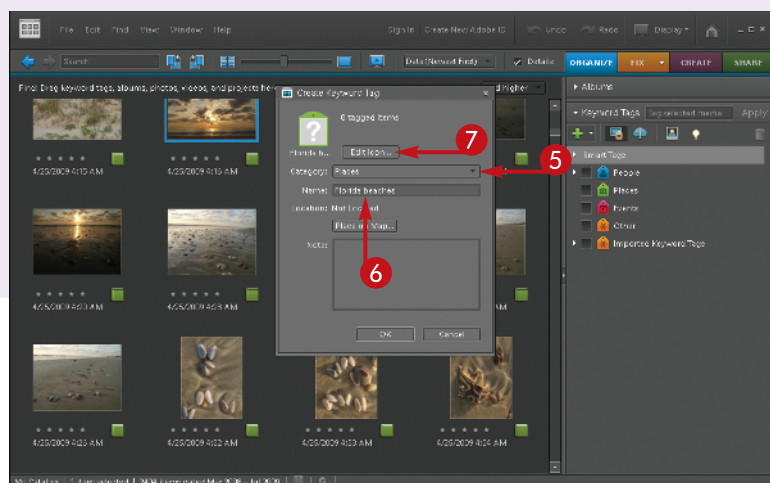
File Edit Find View Window Help
Sign In Create New Adobe ID
Undo Redo Display
Search
Date (Newest First)
Details
ORGANIZE FIX CREATE SHARE
Find: Drag keyword tags, albums, photos, videos, and projects here
and higher
Albums
Keyword Tags
Apply
Smart Tags
People
Places
Events
Other
Imported Keyword Tags
Create Keyword Tag
0 tagged items
Edit Icon...
Category: Places
Name: Florida beaches
Location: Not Located
Place on Map...
Note:
OK
Cancel
7
5
6
4/25/2009 4:15 AM
4/25/2009 4:15 AM
4/25/2009 4:20 AM
4/25/2009 4:23 AM
4/25/2009 4:25 AM
4/25/2009 4:32 AM
4/25/2009 4:33 AM
4/25/2009 4:34 AM
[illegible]